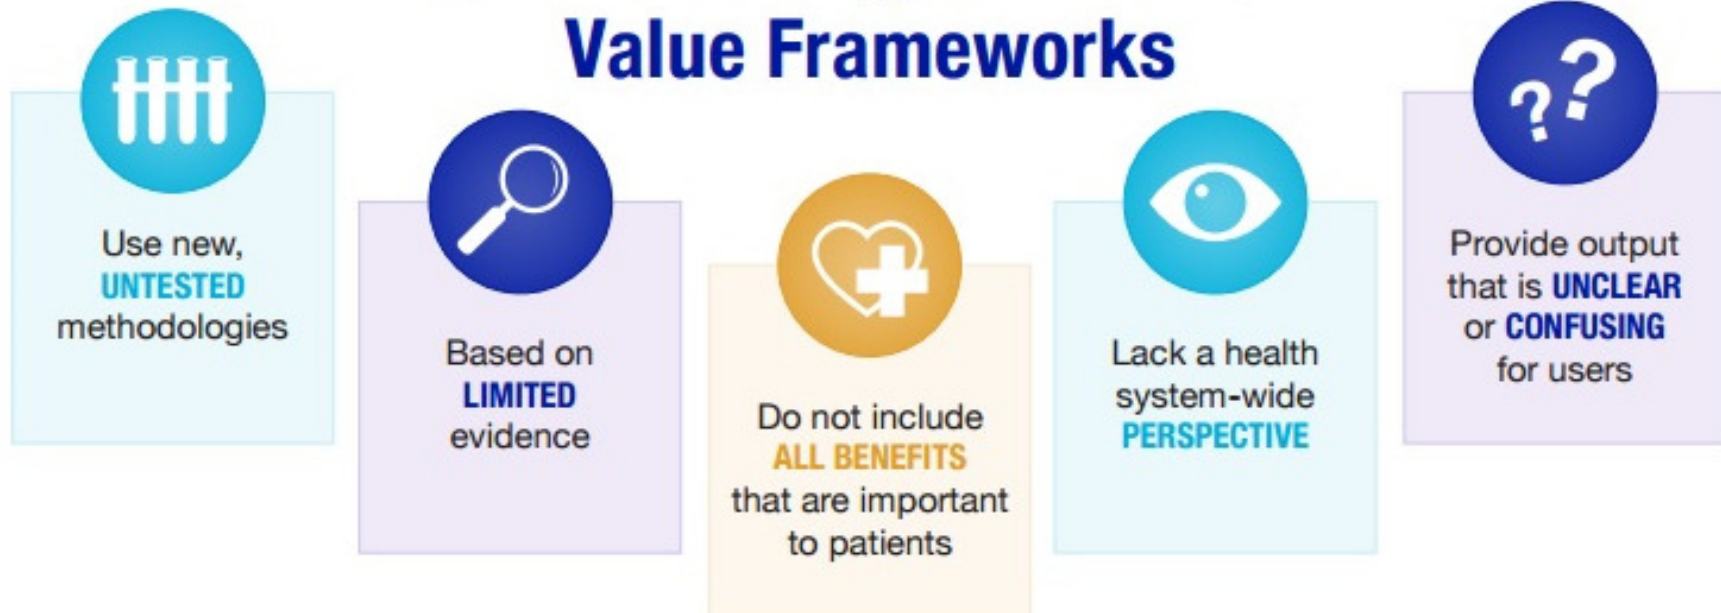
Value Frameworks

Use new, UNTESTED methodologies

Based on LIMITED evidence

Do not include ALL BENEFITS that are important to patients

Lack a health system-wide PERSPECTIVE

Provide output that is UNCLEAR or CONFUSING for users